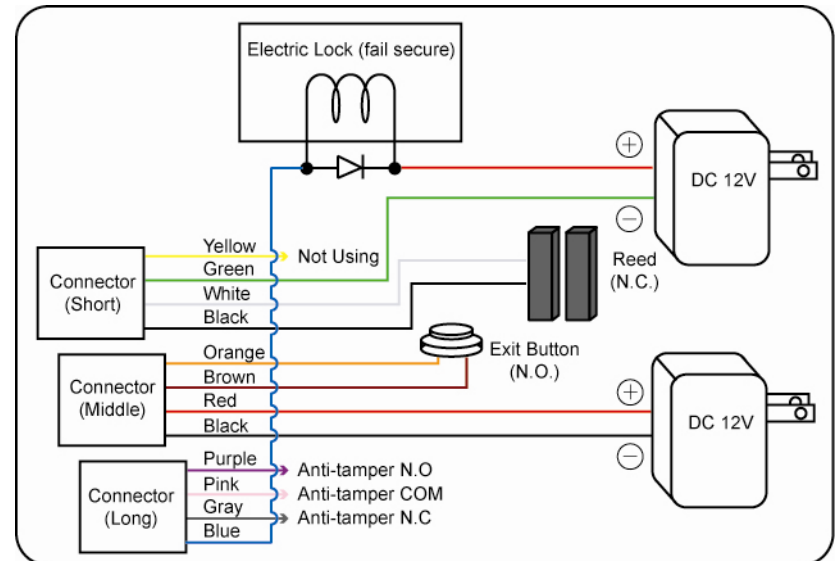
Electric Lock (fail secure)

+

DC 12V

−

Connector (Short)

Yellow
Green
White
Black

Not Using

Reed (N.C.)

Connector (Middle)

Orange
Brown
Red
Black

Exit Button (N.O.)

+

DC 12V

−

Connector (Long)

Purple
Pink
Gray
Blue

Anti-tamper N.O
Anti-tamper COM
Anti-tamper N.C